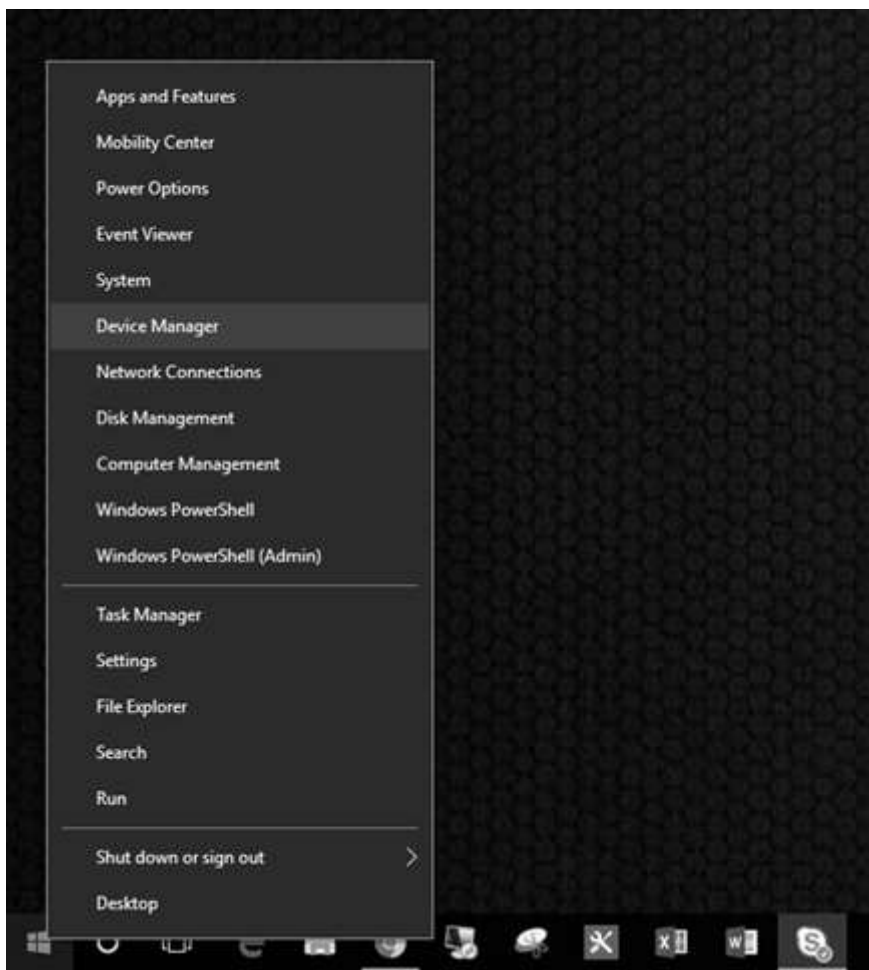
Apps and Features
Mobility Center
Power Options
Event Viewer
System
Device Manager
Network Connections
Disk Management
Computer Management
Windows PowerShell
Windows PowerShell (Admin)

Task Manager
Settings
File Explorer
Search
Run

Shut down or sign out >
Desktop